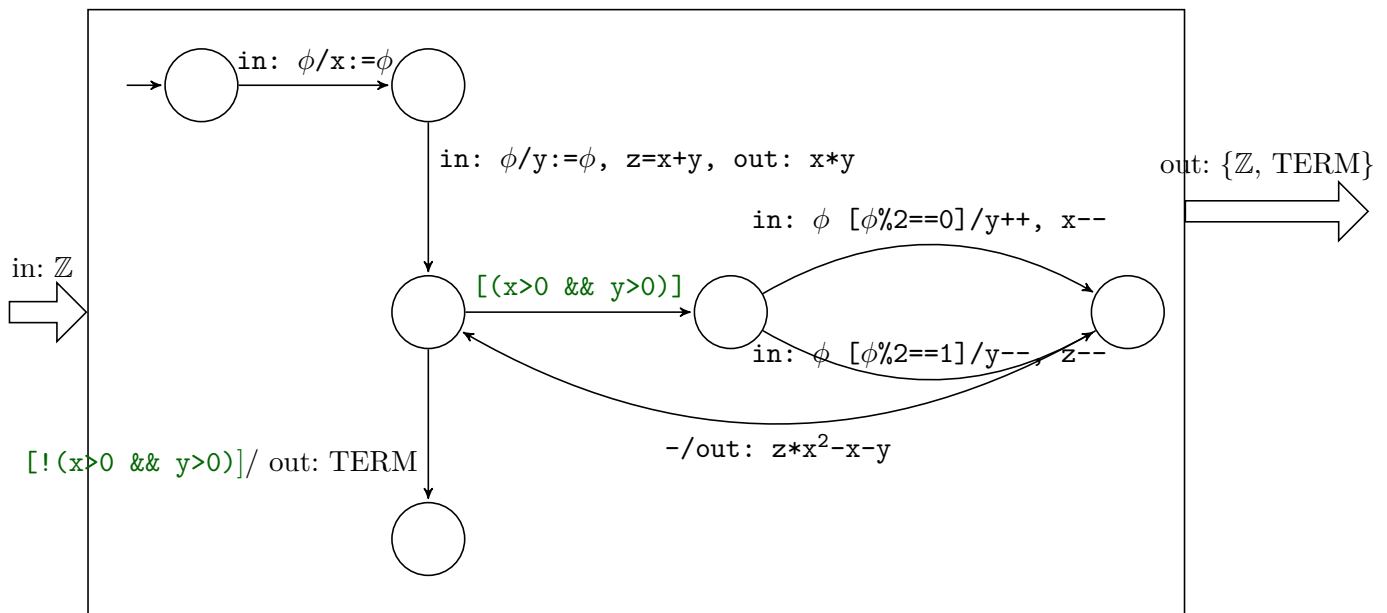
in: $\phi$/x:=$\phi$

in: $\phi$/y:=$\phi$, z=x+y, out: x*y

out: $\{\mathbb{Z}$, TERM$\}$

in: $\phi$ [$\phi$%2==0]/y++, x--

in: $\mathbb{Z}$

[(x>0 && y>0)]

in: $\phi$ [$\phi$%2==1]/y--, z--

-/out: z*x$^2$-x-y

[!(x>0 && y>0)]/ out: TERM